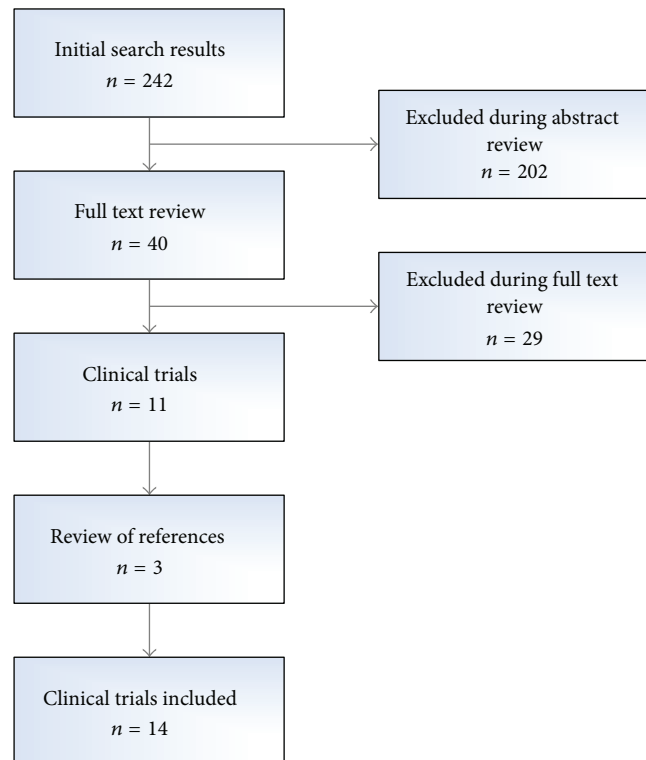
Initial search results
$n = 242$

Excluded during abstract review
$n = 202$

Full text review
$n = 40$

Excluded during full text review
$n = 29$

Clinical trials
$n = 11$

Review of references
$n = 3$

Clinical trials included
$n = 14$